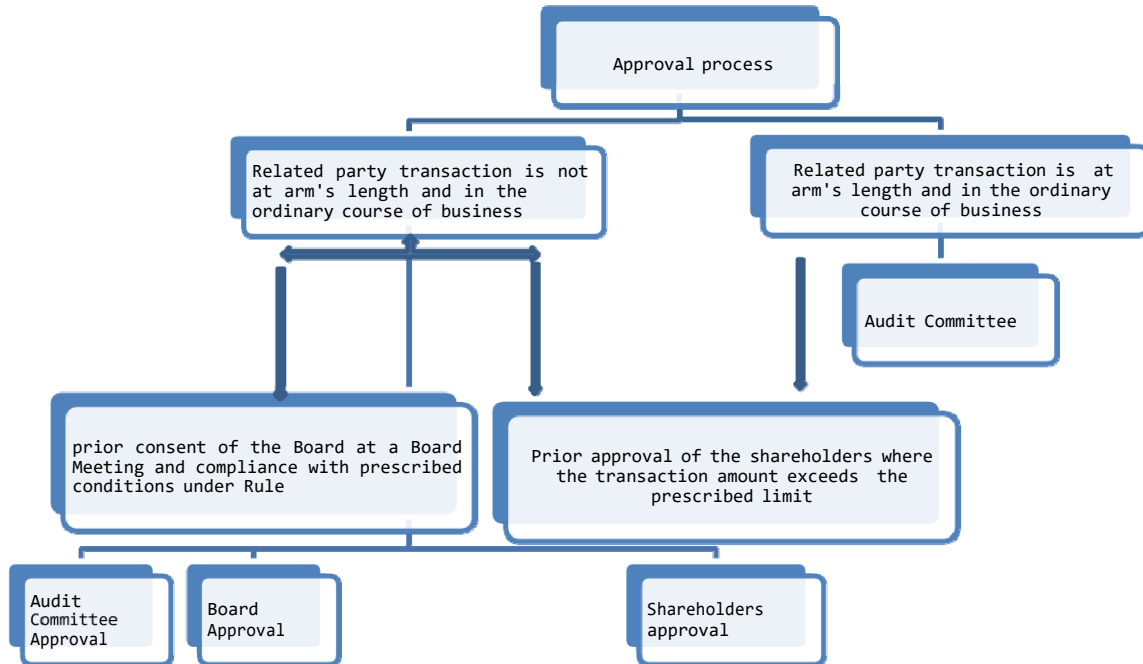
Approval process

Related party transaction is not at arm's length and in the ordinary course of business

Related party transaction is at arm's length and in the ordinary course of business

Audit Committee

prior consent of the Board at a Board Meeting and compliance with prescribed conditions under Rule

Prior approval of the shareholders where the transaction amount exceeds the prescribed limit

Audit Committee Approval

Board Approval

Shareholders approval